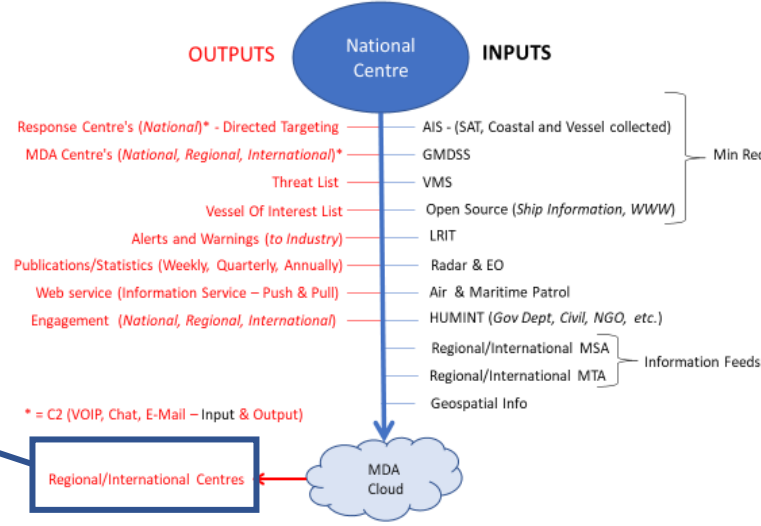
National Centre

OUTPUTS

INPUTS

Response Centre's (*National*)* - Directed Targeting
MDA Centre's (*National, Regional, International*)*
Threat List
Vessel Of Interest List
Alerts and Warnings (*to Industry*)
Publications/Statistics (Weekly, Quarterly, Annually)
Web service (Information Service – Push & Pull)
Engagement (*National, Regional, International*)

AIS - (SAT, Coastal and Vessel collected)
GMDSS
VMS
Open Source (*Ship Information, WWW*)
LRIT
Radar & EO
Air & Maritime Patrol
HUMINT (*Gov Dept, Civil, NGO, etc.*)
Regional/International MSA
Regional/International MTA
Geospatial Info

Min Re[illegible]

Information Feeds

* = C2 (VOIP, Chat, E-Mail – Input & Output)

Regional/International Centres

MDA Cloud